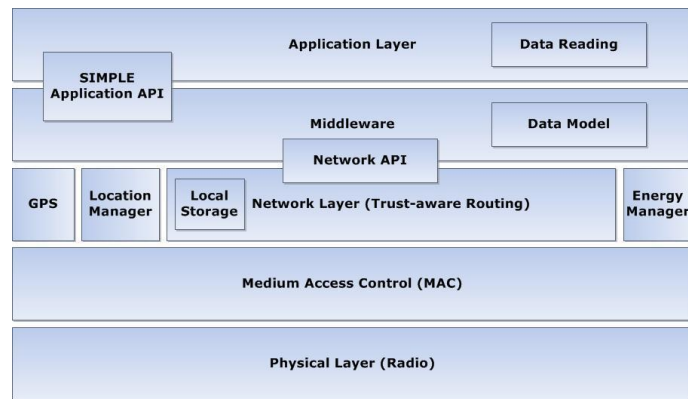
Application Layer

Data Reading

SIMPLE
Application API

Middleware

Data Model

Network API

GPS

Location Manager

Local Storage

Network Layer (Trust-aware Routing)

Energy Manager

Medium Access Control (MAC)

Physical Layer (Radio)